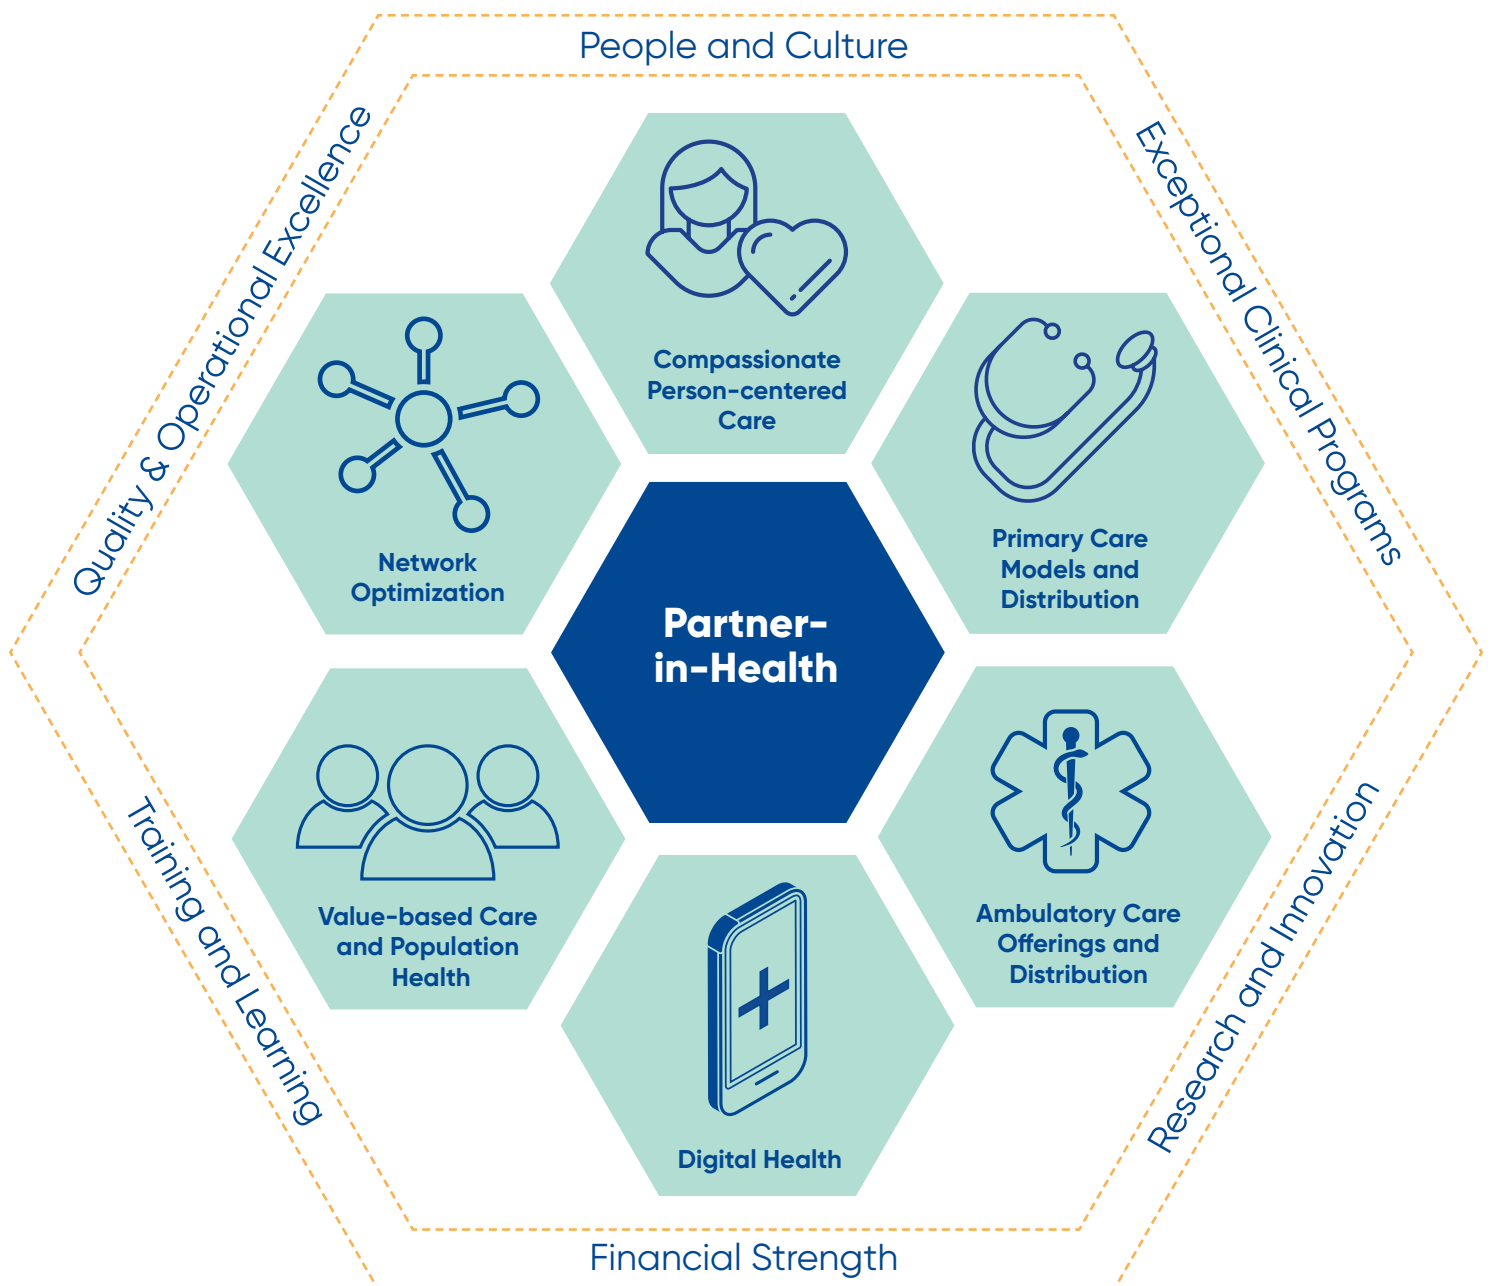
People and Culture

Exceptional Clinical Programs

Research and Innovation

Financial Strength

Training and Learning

Quality & Operational Excellence

Compassionate Person-centered Care

Network Optimization

Primary Care Models and Distribution

Partner-in-Health

Value-based Care and Population Health

Ambulatory Care Offerings and Distribution

Digital Health